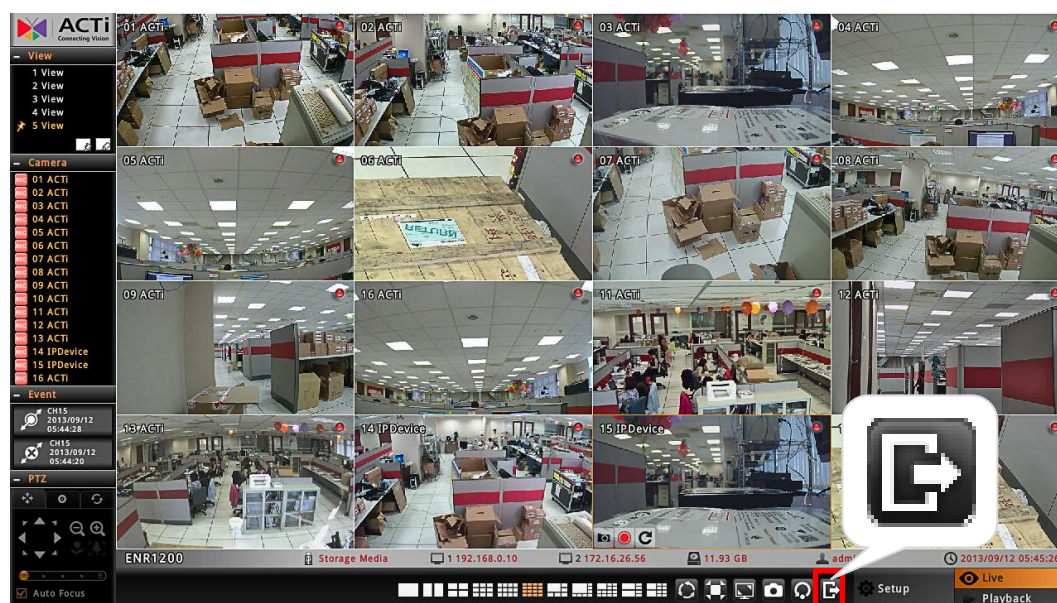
ACTi
Connecting Vision

View
1 View
2 View
3 View
4 View
5 View

Camera
01 ACTi
02 ACTi
03 ACTi
04 ACTi
05 ACTi
06 ACTi
07 ACTi
08 ACTi
09 ACTi
10 ACTi
11 ACTi
12 ACTi
13 ACTi
14 IPDevice
15 IPDevice
16 ACTi

Event
CH15
2013/09/12
05:44:28
CH15
2013/09/12
05:44:20

PTZ

Auto Focus

01 ACTi
02 ACTi
03 ACTi
04 ACTi
05 ACTi
06 ACTi
07 ACTi
08 ACTi
09 ACTi
16 ACTi
11 ACTi
12 ACTi
13 ACTi
14 IPDevice
15 IPDevice

RETURN

ENR1200
Storage Media
1 192.168.0.10
2 172.16.26.56
11.93 GB
adm
2013/09/12 05:45:26

Setup
Live
Playback